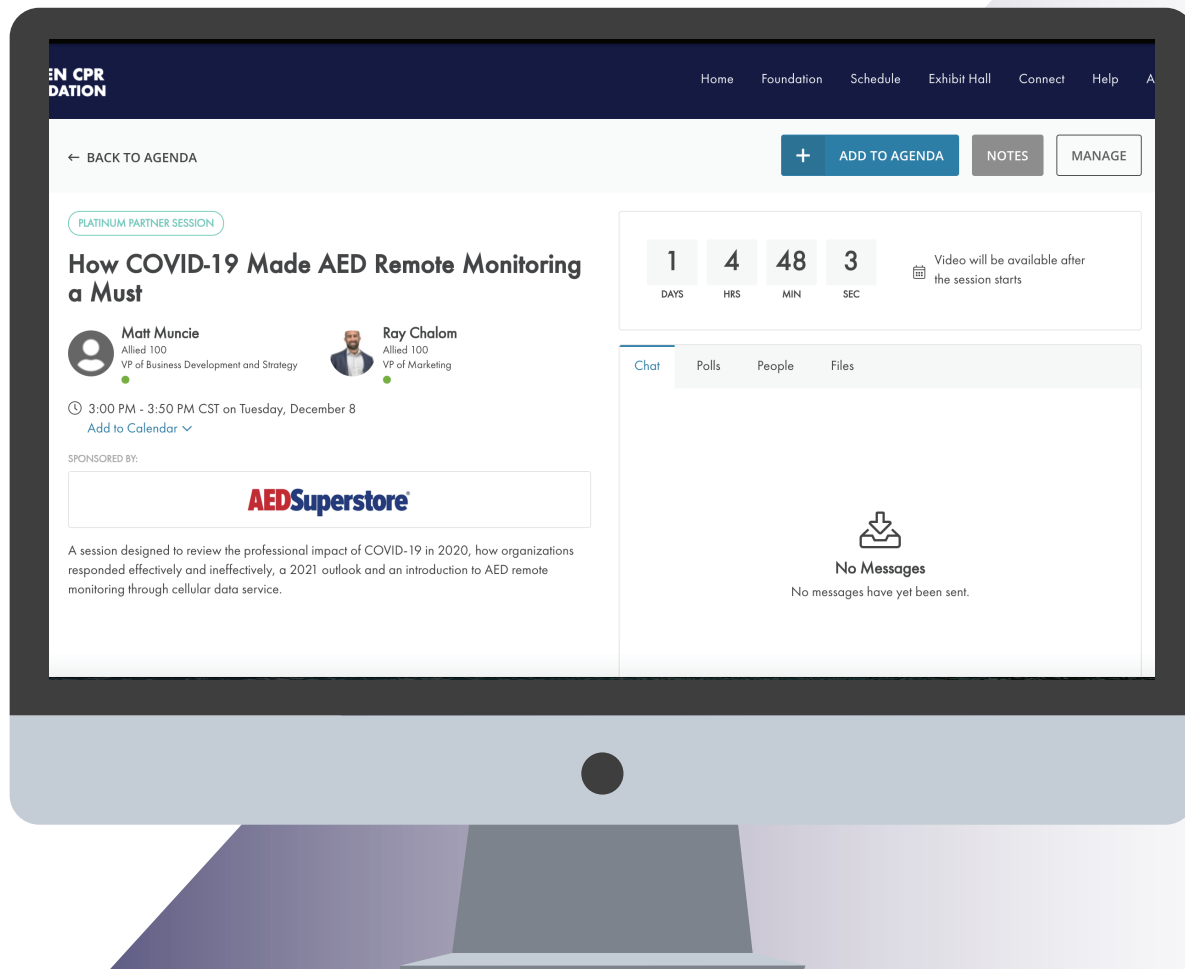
EN CPR
DATION

Home Foundation Schedule Exhibit Hall Connect Help A

← BACK TO AGENDA

+ ADD TO AGENDA

NOTES

MANAGE

PLATINUM PARTNER SESSION

How COVID-19 Made AED Remote Monitoring a Must

Matt Muncie
Allied 100
VP of Business Development and Strategy

Ray Chalom
Allied 100
VP of Marketing

3:00 PM - 3:50 PM CST on Tuesday, December 8
Add to Calendar

SPONSORED BY:

AEDSuperstore

A session designed to review the professional impact of COVID-19 in 2020, how organizations responded effectively and ineffectively, a 2021 outlook and an introduction to AED remote monitoring through cellular data service.

| 1 | 4 | 48 | 3 |
|---|---|---|---|
| DAYS | HRS | MIN | SEC |

Video will be available after the session starts

Chat Polls People Files

No Messages
No messages have yet been sent.